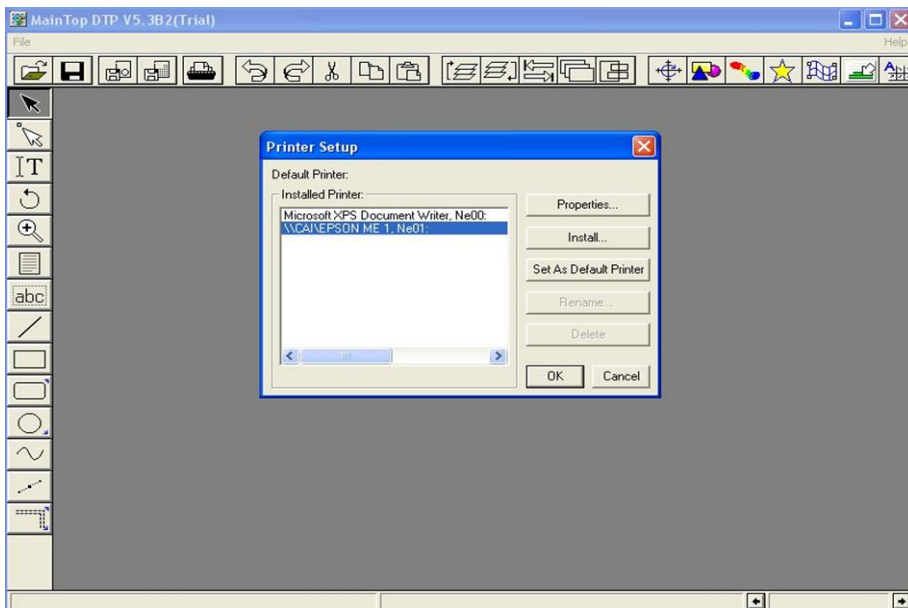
MainTop DTP V5.3B2(Trial)

File

Help

IT

abc

Printer Setup

Default Printer:

Installed Printer:

Microsoft XPS Document Writer, Ne00:
\\CAI\EPSON ME 1, Ne01:

Properties...

Install...

Set As Default Printer

Rename...

Delete

OK

Cancel